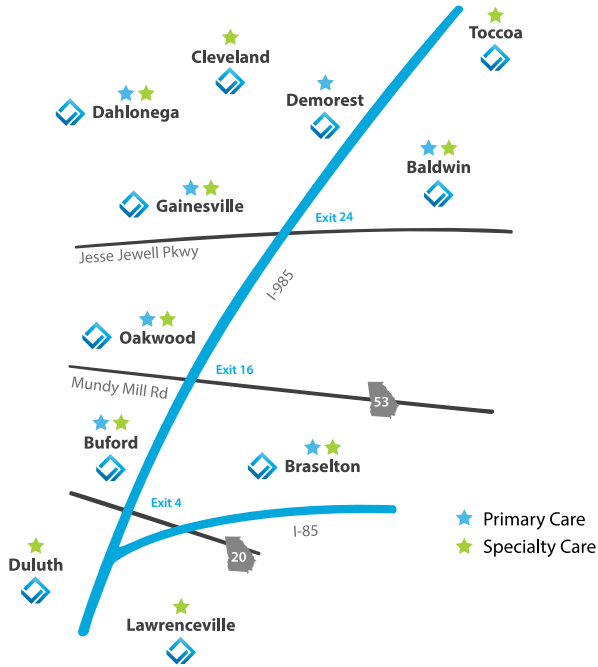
Toccoa

Cleveland

Demorest

Dahlonega

Baldwin

Gainesville

Exit 24

Jesse Jewell Pkwy

I-985

Oakwood

Exit 16

Mundy Mill Rd

53

Buford

Braselton

Exit 4

I-85

20

Duluth

Lawrenceville

Primary Care

Specialty Care